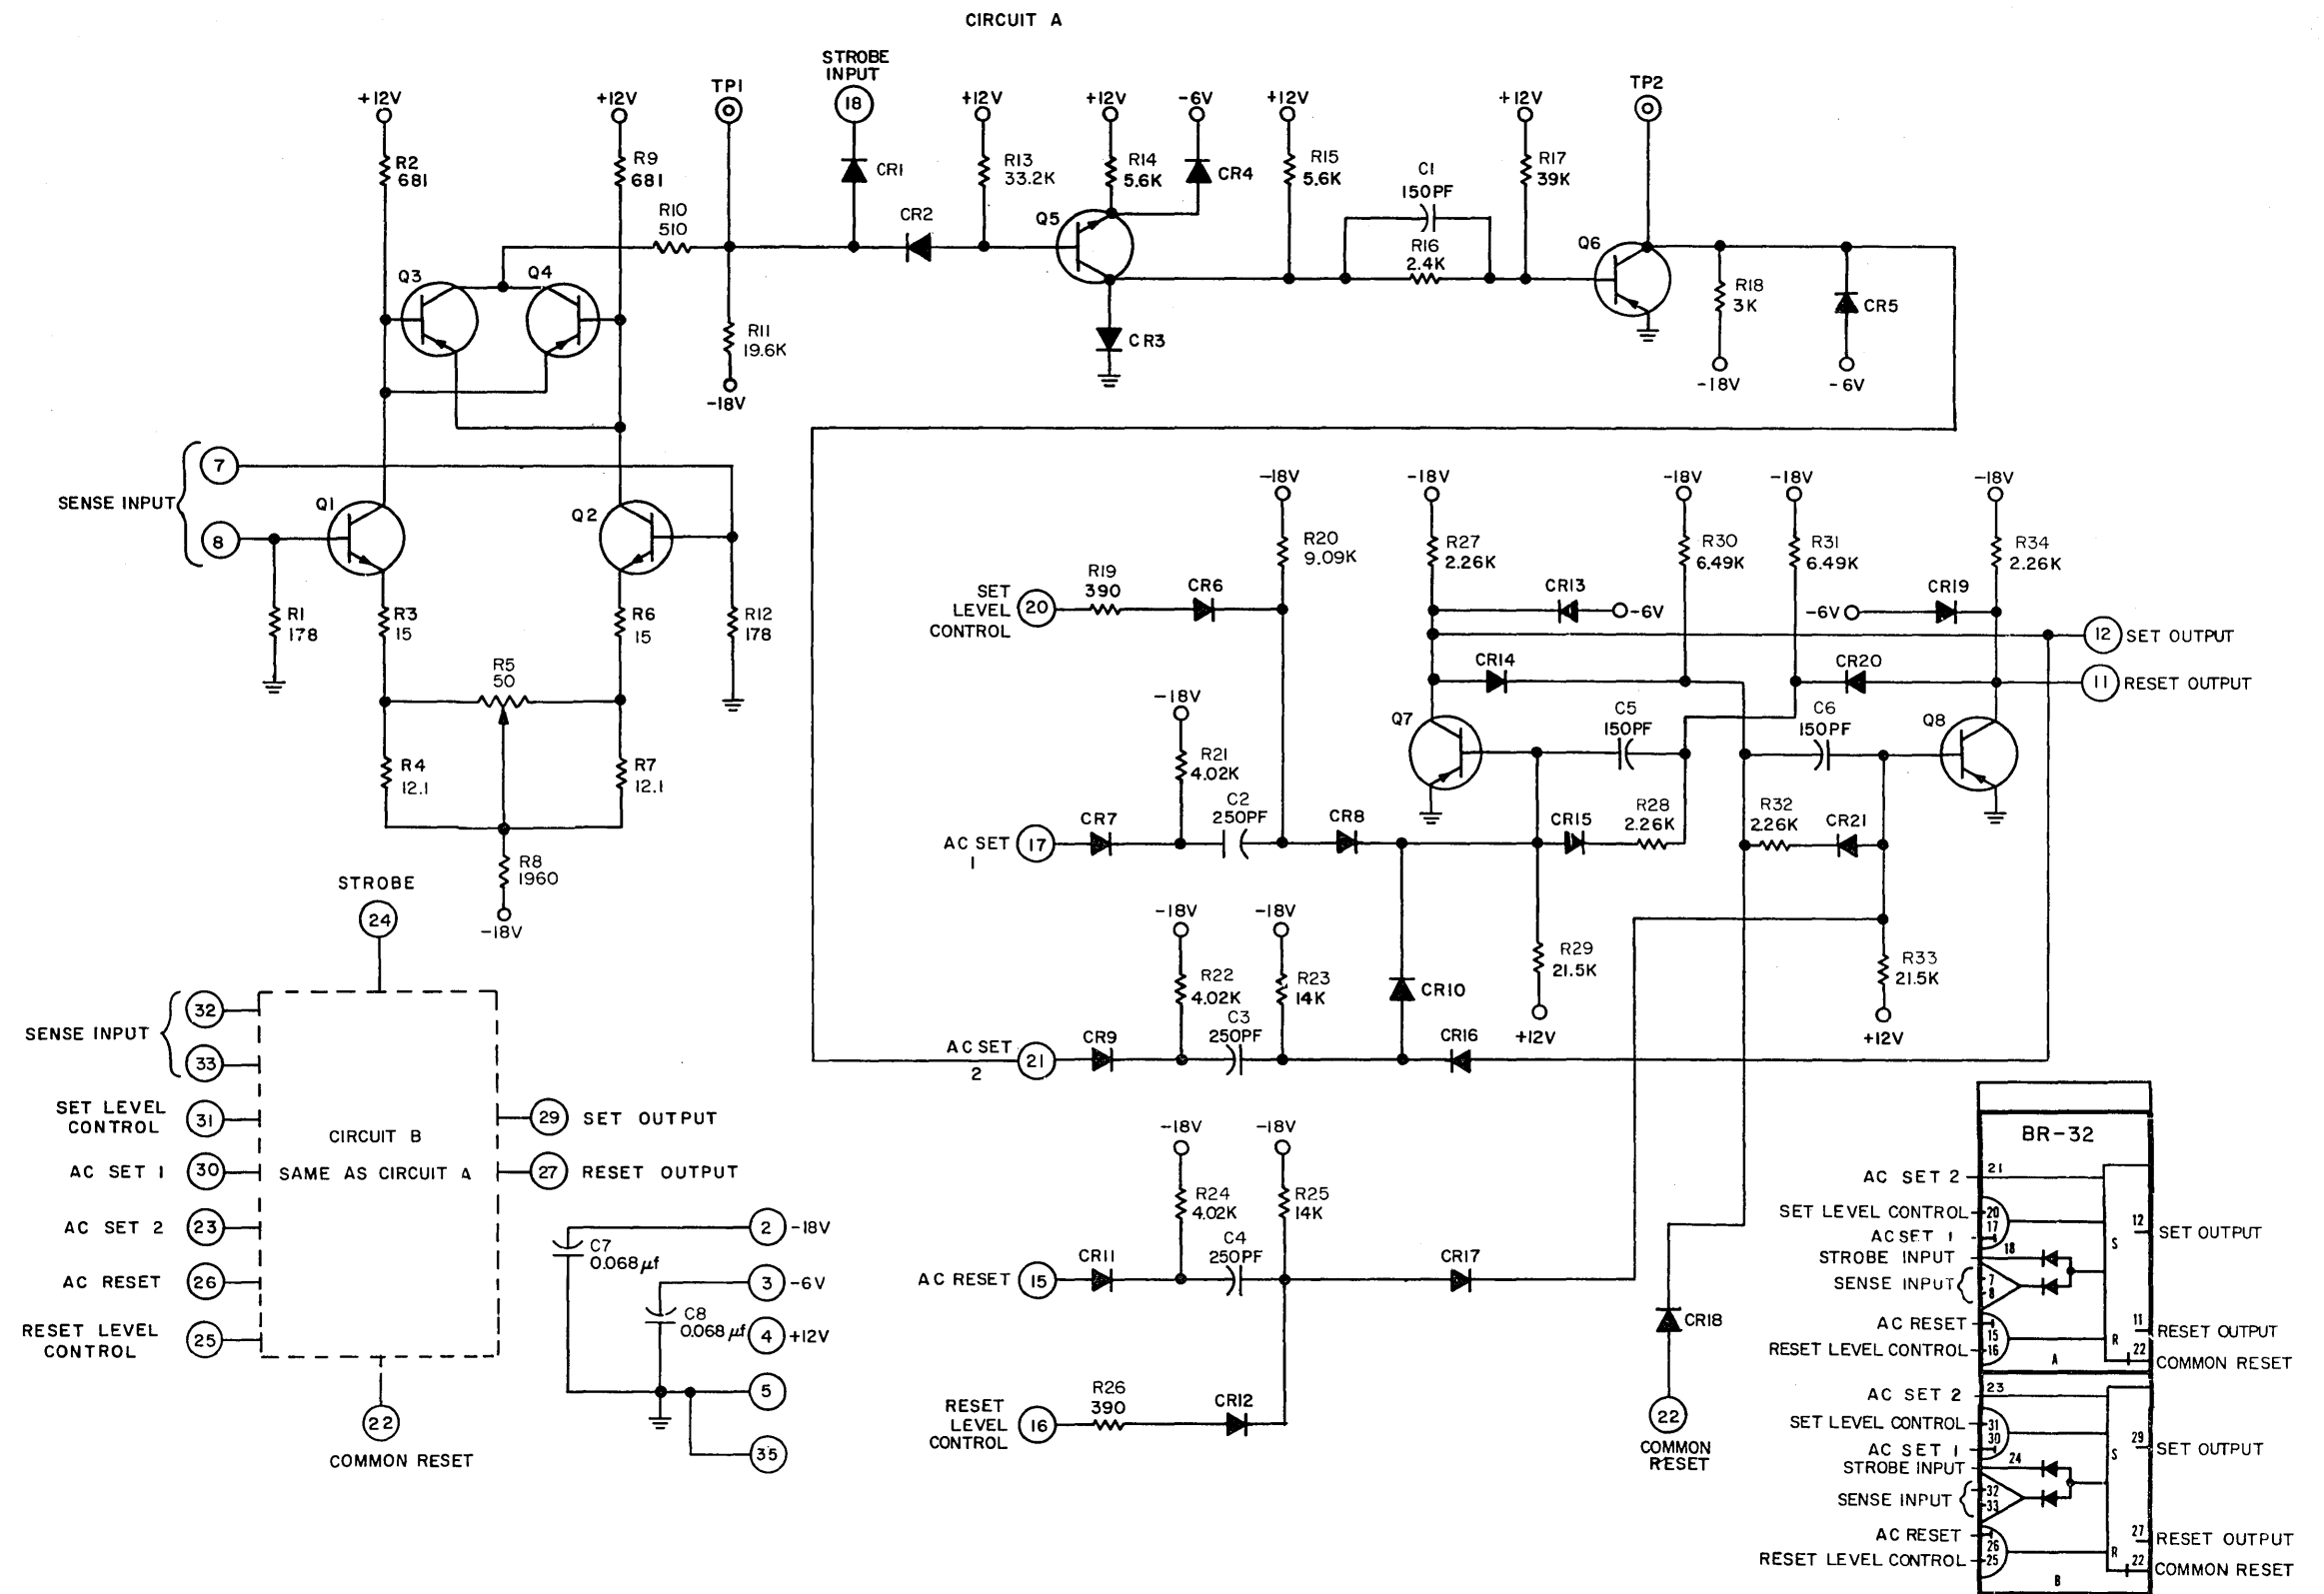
CIRCUIT A

+12V R2 681
+12V R9 681
TP1
STROBE INPUT 18
CR1
+12V R13 33.2K
+12V R14 5.6K
-6V CR4
+12V R15 5.6K
C1 150PF
+12V R17 39K
TP2
R10 510
CR2
Q5
R16 2.4K
Q6
Q3 Q4
R11 19.6K
-18V
CR3
R18 3K
-18V
CR5
-6V

SENSE INPUT 7 8
Q1 Q2
R1 178
R3 15
R6 15
R12 178
R5 50
R4 12.1
R7 12.1
R8 1960
-18V

-18V R20 9.09K
-18V R27 2.26K
-18V R30 6.49K
-18V R31 6.49K
-18V R34 2.26K
SET LEVEL CONTROL 20
R19 390
CR6
CR13 -6V
-6V CR19
12 SET OUTPUT
CR14
CR20
11 RESET OUTPUT
-18V R21 4.02K
Q7
C5 150PF
C6 150PF
Q8
AC SET 1 17
CR7
C2 250PF
CR8
CR15
R28 2.26K
R32 2.26K
CR21
-18V R22 4.02K
-18V R23 14K
CR10
R29 21.5K
+12V
R33 21.5K
+12V
AC SET 2 21
CR9
C3 250PF
CR16
-18V R24 4.02K
-18V R25 14K
AC RESET 15
CR11
C4 250PF
CR17
CR18
RESET LEVEL CONTROL 16
R26 390
CR12
22 COMMON RESET

STROBE 24
SENSE INPUT 32 33
SET LEVEL CONTROL 31
AC SET 1 30
AC SET 2 23
AC RESET 26
RESET LEVEL CONTROL 25
CIRCUIT B
SAME AS CIRCUIT A
29 SET OUTPUT
27 RESET OUTPUT
22 COMMON RESET

C7 $0.068\mu f$
C8 $0.068\mu f$
2 -18V
3 -6V
4 +12V
5
35

BR-32
AC SET 2 21
SET LEVEL CONTROL 20 17
AC SET 1
STROBE INPUT 18
SENSE INPUT 7 8
S 12 SET OUTPUT
AC RESET 15
RESET LEVEL CONTROL 16
R 11 RESET OUTPUT
22 COMMON RESET
A
AC SET 2 23
SET LEVEL CONTROL 31 30
AC SET 1
STROBE INPUT 24
SENSE INPUT 32 33
S 29 SET OUTPUT
AC RESET 26
RESET LEVEL CONTROL 25
R 27 RESET OUTPUT
22 COMMON RESET
B